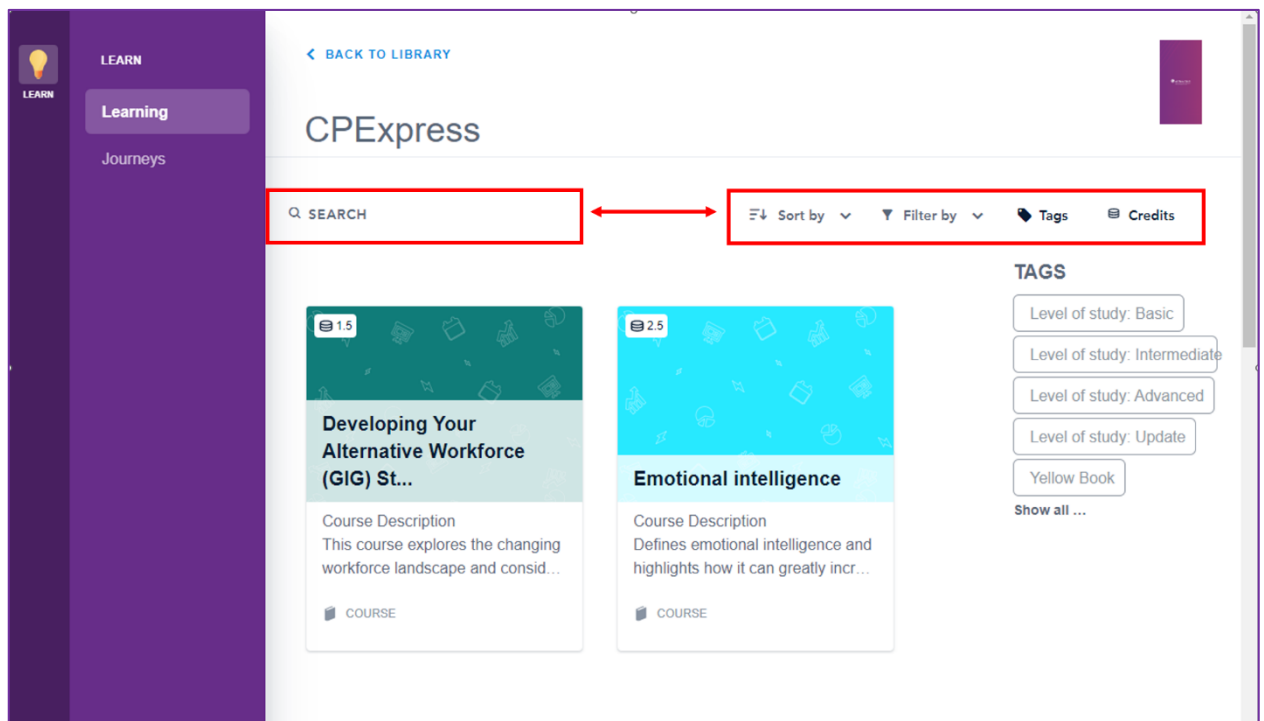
LEARN

LEARN

Learning

Journeys

BACK TO LIBRARY

CPExpress

SEARCH

Sort by

Filter by

Tags

Credits

TAGS

Level of study: Basic

Level of study: Intermediate

Level of study: Advanced

Level of study: Update

Yellow Book

Show all ...

1.5

Developing Your Alternative Workforce (GIG) St...

Course Description

This course explores the changing workforce landscape and consid...

COURSE

2.5

Emotional intelligence

Course Description

Defines emotional intelligence and highlights how it can greatly incr...

COURSE